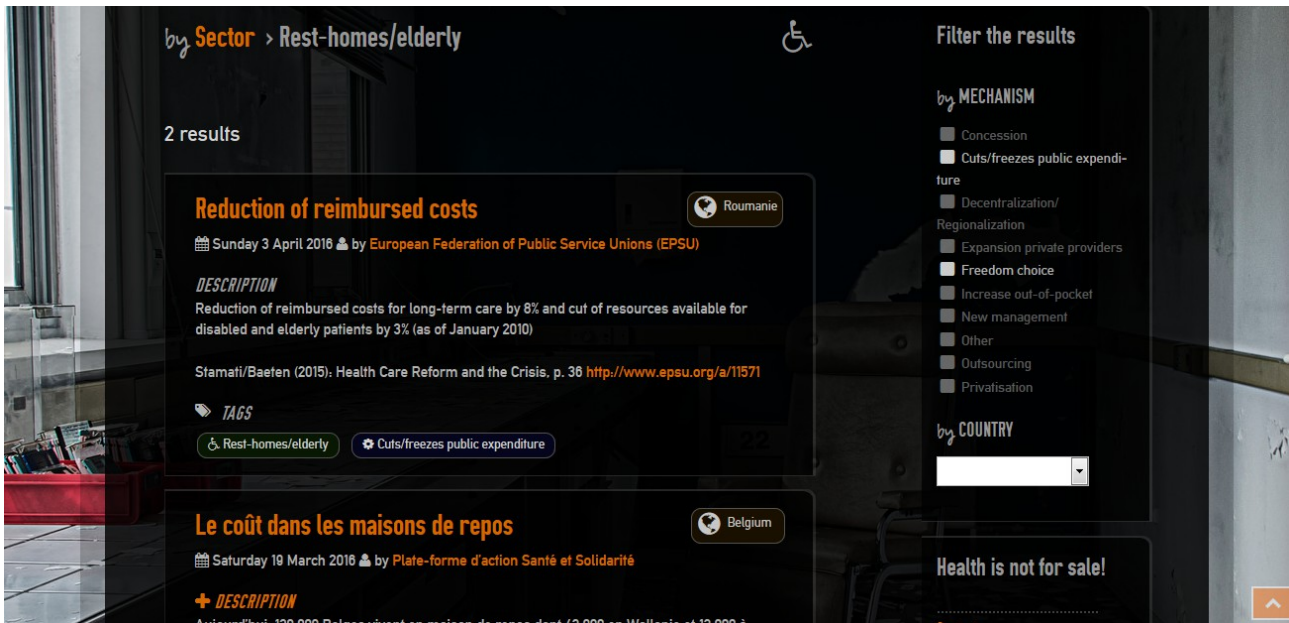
by Sector › Rest-homes/elderly

2 results

Reduction of reimbursed costs

Roumanie

Sunday 3 April 2016 by European Federation of Public Service Unions (EPSU)

DESCRIPTION

Reduction of reimbursed costs for long-term care by 8% and cut of resources available for disabled and elderly patients by 3% (as of January 2010)

Stamati/Baeten (2015): Health Care Reform and the Crisis, p. 36 http://www.epsu.org/a/11571

TAGS

Rest-homes/elderly

Cuts/freezes public expenditure

Le coût dans les maisons de repos

Belgium

Saturday 19 March 2016 by Plate-forme d'action Santé et Solidarité

+ DESCRIPTION

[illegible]

Filter the results

by MECHANISM

Concession

Cuts/freezes public expenditure

Decentralization/ Regionalization

Expansion private providers

Freedom choice

Increase out-of-pocket

New management

Other

Outsourcing

Privatisation

by COUNTRY

Health is not for sale!